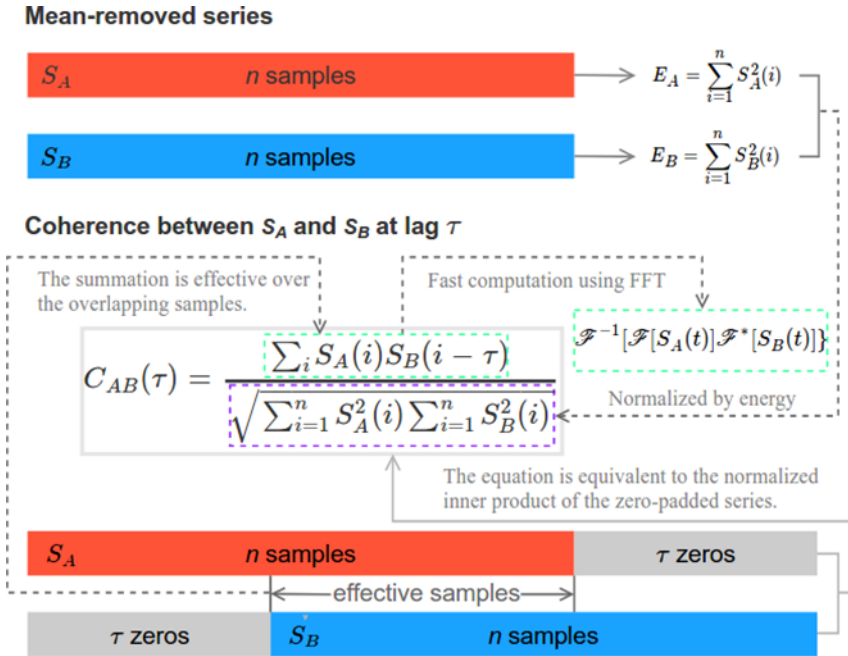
Mean-removed series

$S_A$ *n* samples $E_A = \sum_{i=1}^{n} S_A^2(i)$

$S_B$ *n* samples $E_B = \sum_{i=1}^{n} S_B^2(i)$

Coherence between $S_A$ and $S_B$ at lag $\tau$

The summation is effective over the overlapping samples.

Fast computation using FFT

$\mathscr{F}^{-1}[\mathscr{F}[S_A(t)]\mathscr{F}^*[S_B(t)]]$

$C_{AB}(\tau) = \frac{\sum_i S_A(i) S_B(i-\tau)}{\sqrt{\sum_{i=1}^{n} S_A^2(i) \sum_{i=1}^{n} S_B^2(i)}}$

Normalized by energy

The equation is equivalent to the normalized inner product of the zero-padded series.

$S_A$ *n* samples $\tau$ zeros

effective samples

$\tau$ zeros $S_B$ *n* samples